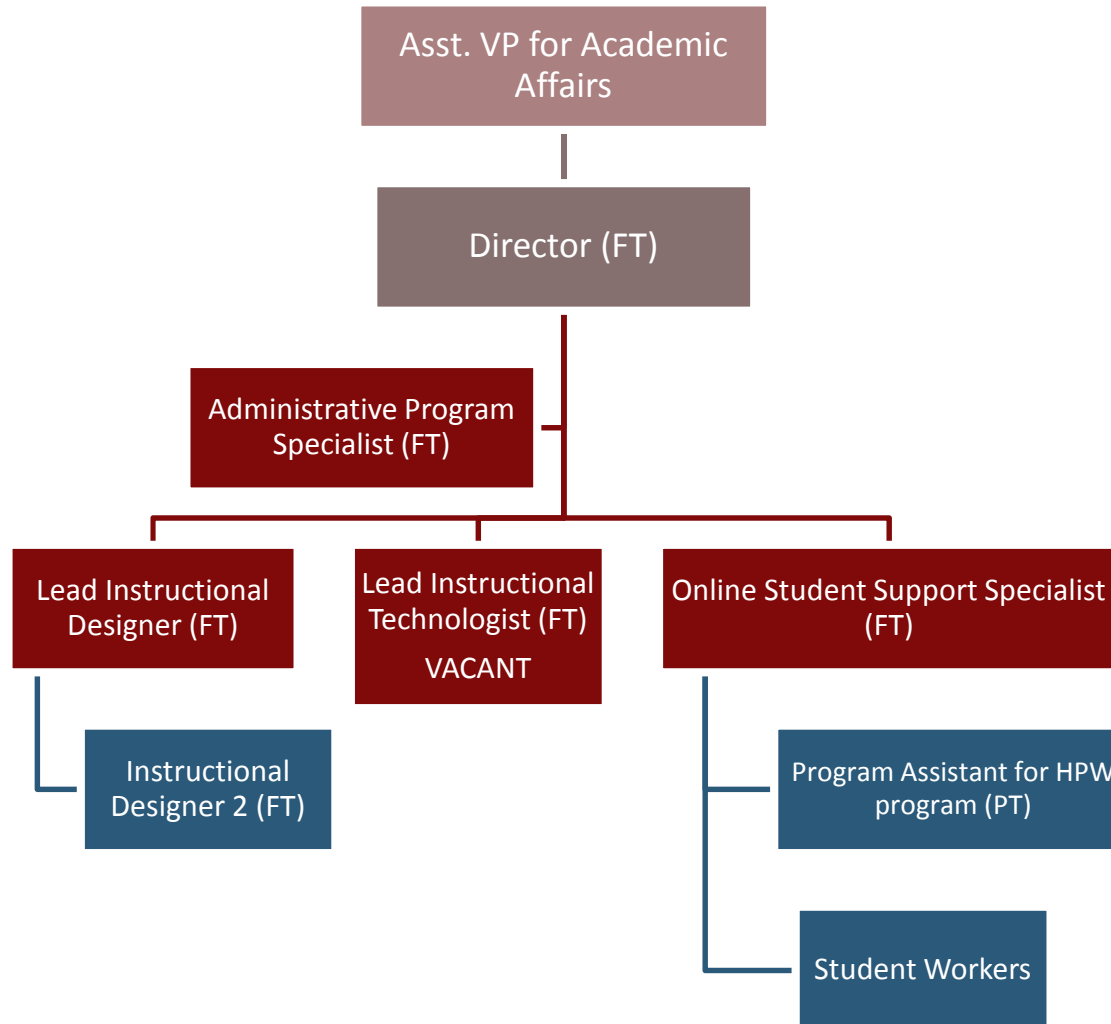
Asst. VP for Academic Affairs

Director (FT)

Administrative Program Specialist (FT)

Lead Instructional Designer (FT)

Lead Instructional Technologist (FT)
VACANT

Online Student Support Specialist (FT)

Instructional Designer 2 (FT)

Program Assistant for HPW program (PT)

Student Workers